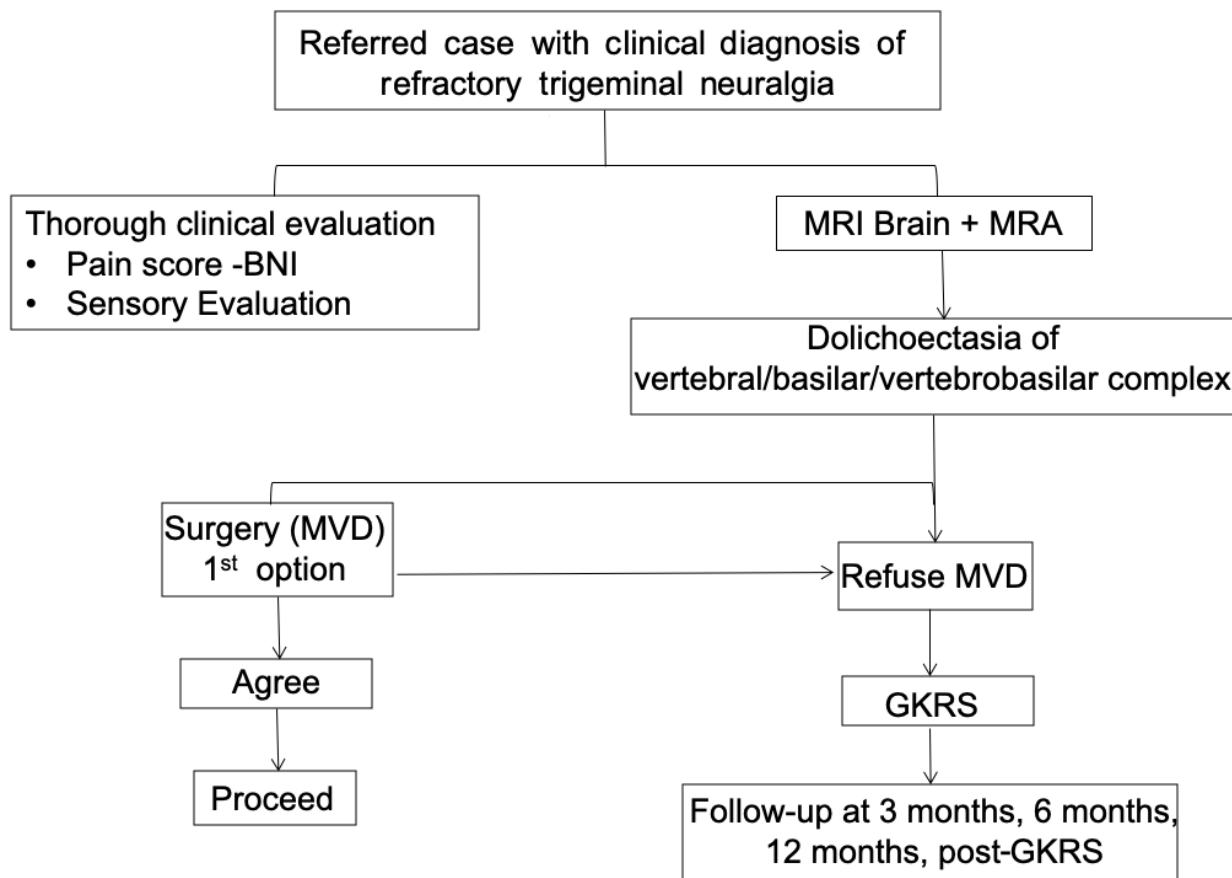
Referred case with clinical diagnosis of refractory trigeminal neuralgia

Thorough clinical evaluation
• Pain score -BNI
• Sensory Evaluation

MRI Brain + MRA

Dolichoectasia of vertebral/basilar/vertebrobasilar complex

Surgery (MVD) 1$^{st}$ option

Refuse MVD

Agree

Proceed

GKRS

Follow-up at 3 months, 6 months, 12 months, post-GKRS